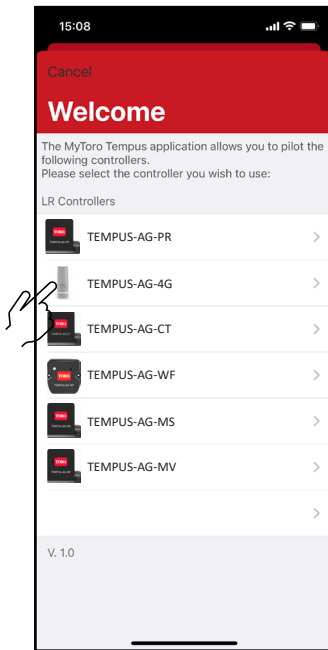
15:08

Cancel

Welcome

The MyToro Tempus application allows you to pilot the following controllers.
Please select the controller you wish to use:

LR Controllers

TEMPUS-AG-PR

TEMPUS-AG-4G

TEMPUS-AG-CT

TEMPUS-AG-WF

TEMPUS-AG-MS

TEMPUS-AG-MV

V. 1.0